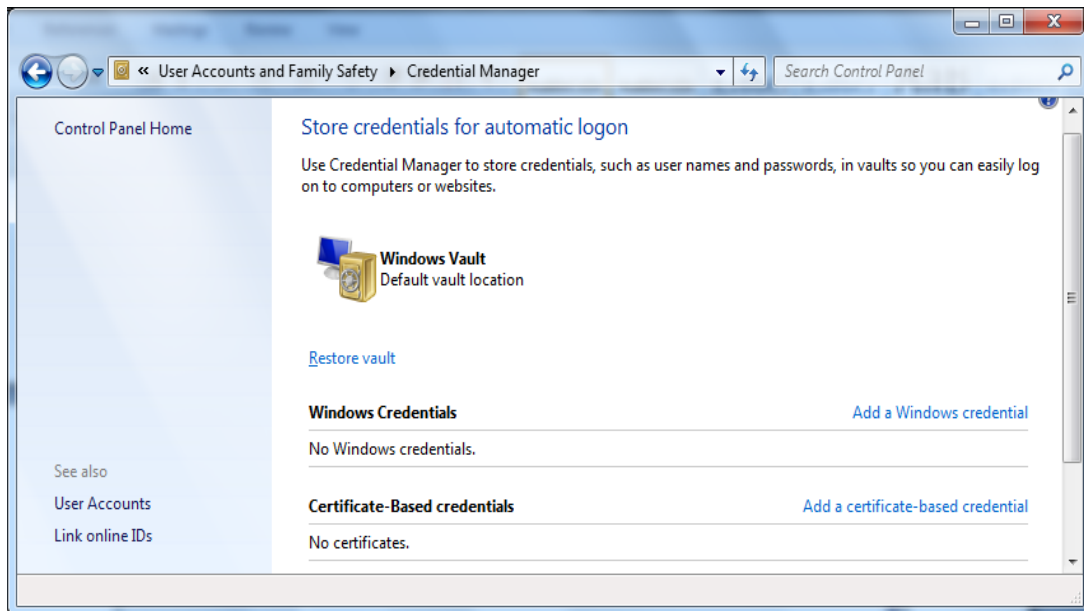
« User Accounts and Family Safety ▸ Credential Manager

Search Control Panel

Control Panel Home

See also

User Accounts

Link online IDs

Store credentials for automatic logon

Use Credential Manager to store credentials, such as user names and passwords, in vaults so you can easily log on to computers or websites.

Windows Vault
Default vault location

Restore vault

Windows Credentials

Add a Windows credential

No Windows credentials.

Certificate-Based credentials

Add a certificate-based credential

No certificates.